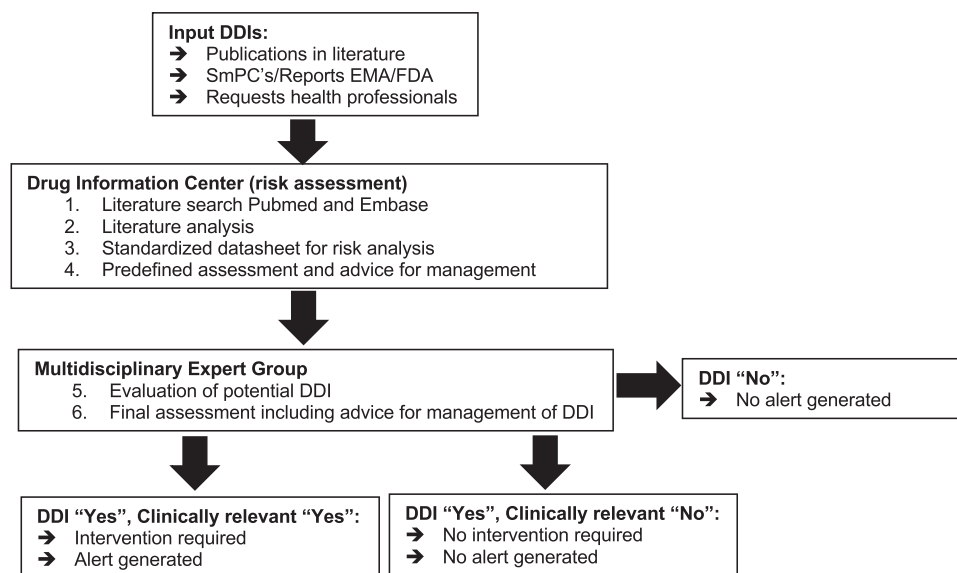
**Input DDIs:**
➔ Publications in literature
➔ SmPC's/Reports EMA/FDA
➔ Requests health professionals

**Drug Information Center (risk assessment)**
1. Literature search Pubmed and Embase
2. Literature analysis
3. Standardized datasheet for risk analysis
4. Predefined assessment and advice for management

**Multidisciplinary Expert Group**
5. Evaluation of potential DDI
6. Final assessment including advice for management of DDI

**DDI "No":**
➔ No alert generated

**DDI "Yes", Clinically relevant "Yes":**
➔ Intervention required
➔ Alert generated

**DDI "Yes", Clinically relevant "No":**
➔ No intervention required
➔ No alert generated